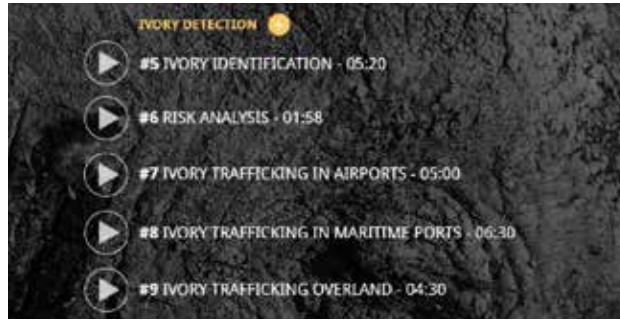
IVORY DETECTION

#5 IVORY IDENTIFICATION - 05:20

#6 RISK ANALYSIS - 01:58

#7 IVORY TRAFFICKING IN AIRPORTS - 05:00

#8 IVORY TRAFFICKING IN MARITIME PORTS - 06:30

#9 IVORY TRAFFICKING OVERLAND - 04:30